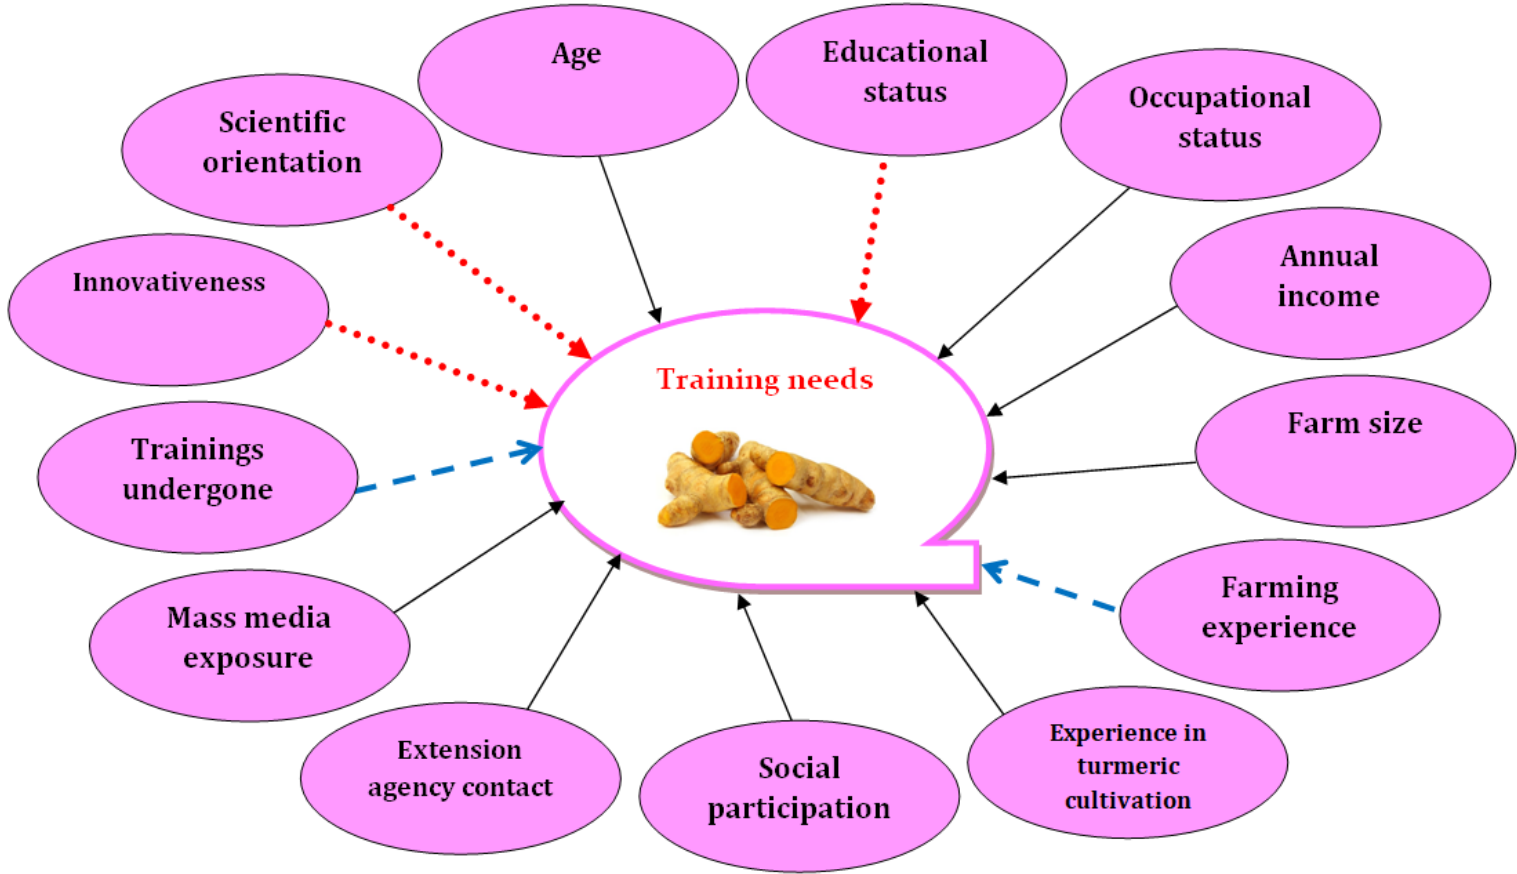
Age

Educational status

Occupational status

Scientific orientation

Annual income

Innovativeness

Training needs

Farm size

Trainings undergone

Farming experience

Mass media exposure

Extension agency contact

Social participation

Experience in turmeric cultivation